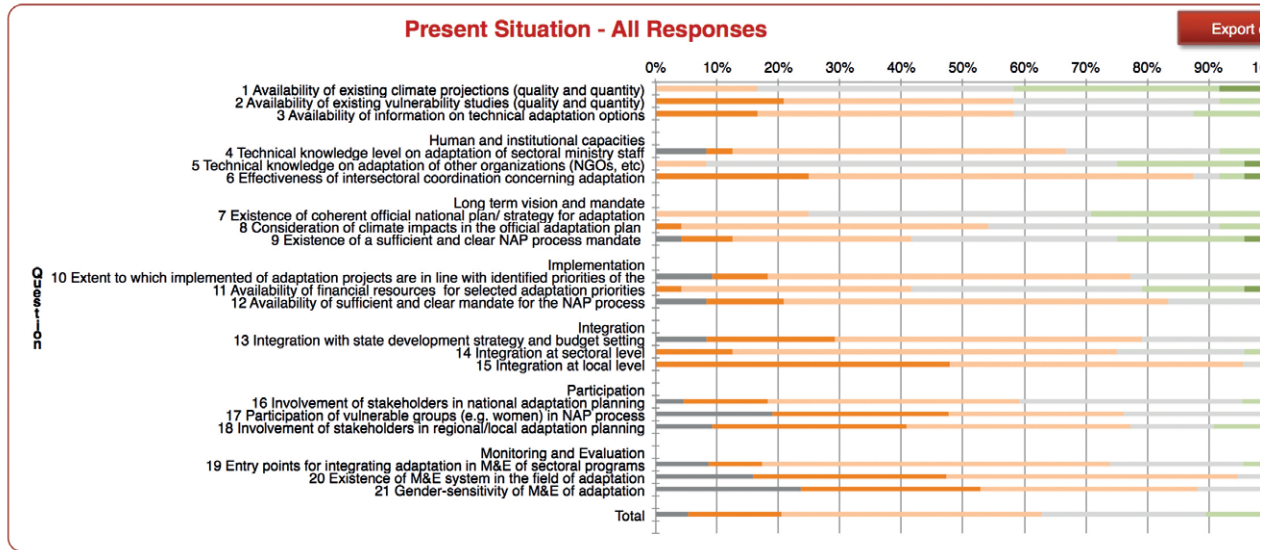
Present Situation - All Responses

Export

0% 10% 20% 30% 40% 50% 60% 70% 80% 90% 1

Question

1 Availability of existing climate projections (quality and quantity)
2 Availability of existing vulnerability studies (quality and quantity)
3 Availability of information on technical adaptation options

Human and institutional capacities
4 Technical knowledge level on adaptation of sectoral ministry staff
5 Technical knowledge on adaptation of other organizations (NGOs, etc)
6 Effectiveness of intersectoral coordination concerning adaptation

Long term vision and mandate
7 Existence of coherent official national plan/ strategy for adaptation
8 Consideration of climate impacts in the official adaptation plan
9 Existence of a sufficient and clear NAP process mandate

Implementation
10 Extent to which implemented of adaptation projects are in line with identified priorities of the
11 Availability of financial resources for selected adaptation priorities
12 Availability of sufficient and clear mandate for the NAP process

Integration
13 Integration with state development strategy and budget setting
14 Integration at sectoral level
15 Integration at local level

Participation
16 Involvement of stakeholders in national adaptation planning
17 Participation of vulnerable groups (e.g. women) in NAP process
18 Involvement of stakeholders in regional/local adaptation planning

Monitoring and Evaluation
19 Entry points for integrating adaptation in M&E of sectoral programs
20 Existence of M&E system in the field of adaptation
21 Gender-sensitivity of M&E of adaptation

Total